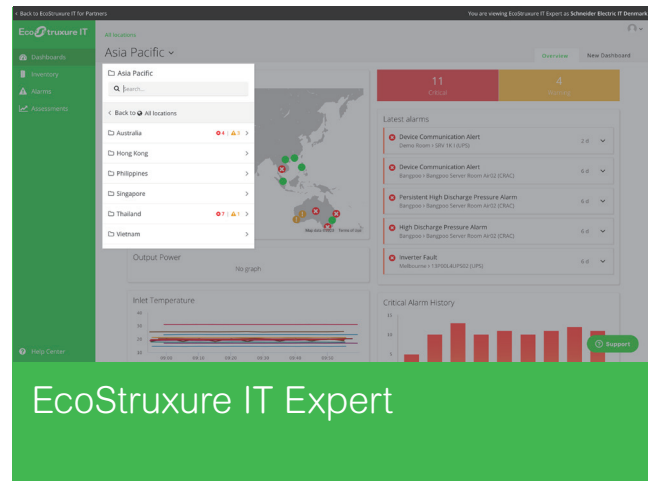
‹ Back to EcoStruxure IT for Partners

You are viewing EcoStruxure IT Expert as Schneider Electric IT Denmark

EcoStruxure IT

Dashboards

Inventory

Alarms

Assessments

Help Center

All locations

Asia Pacific

Overview

New Dashboard

Asia Pacific

Search...

‹ Back to All locations

Australia 4 | 2 ›

Hong Kong ›

Philippines ›

Singapore ›

Thailand 7 | 1 ›

Vietnam ›

11

Critical

4

Warning

Latest alarms

Device Communication Alert

Demo Room › SRV 1K (UPS)

2 d

Device Communication Alert

Bangpoo › Bangpoo Server Room Air02 (CRAC)

6 d

Persistent High Discharge Pressure Alarm

Bangpoo › Bangpoo Server Room Air02 (CRAC)

6 d

High Discharge Pressure Alarm

Bangpoo › Bangpoo Server Room Air02 (CRAC)

6 d

Inverter Fault

Melbourne › SY100L4UPS02 (UPS)

6 d

Map data ©2023 Terms of Use

Output Power

No graph

Inlet Temperature

Critical Alarm History

Support

EcoStruxure IT Expert